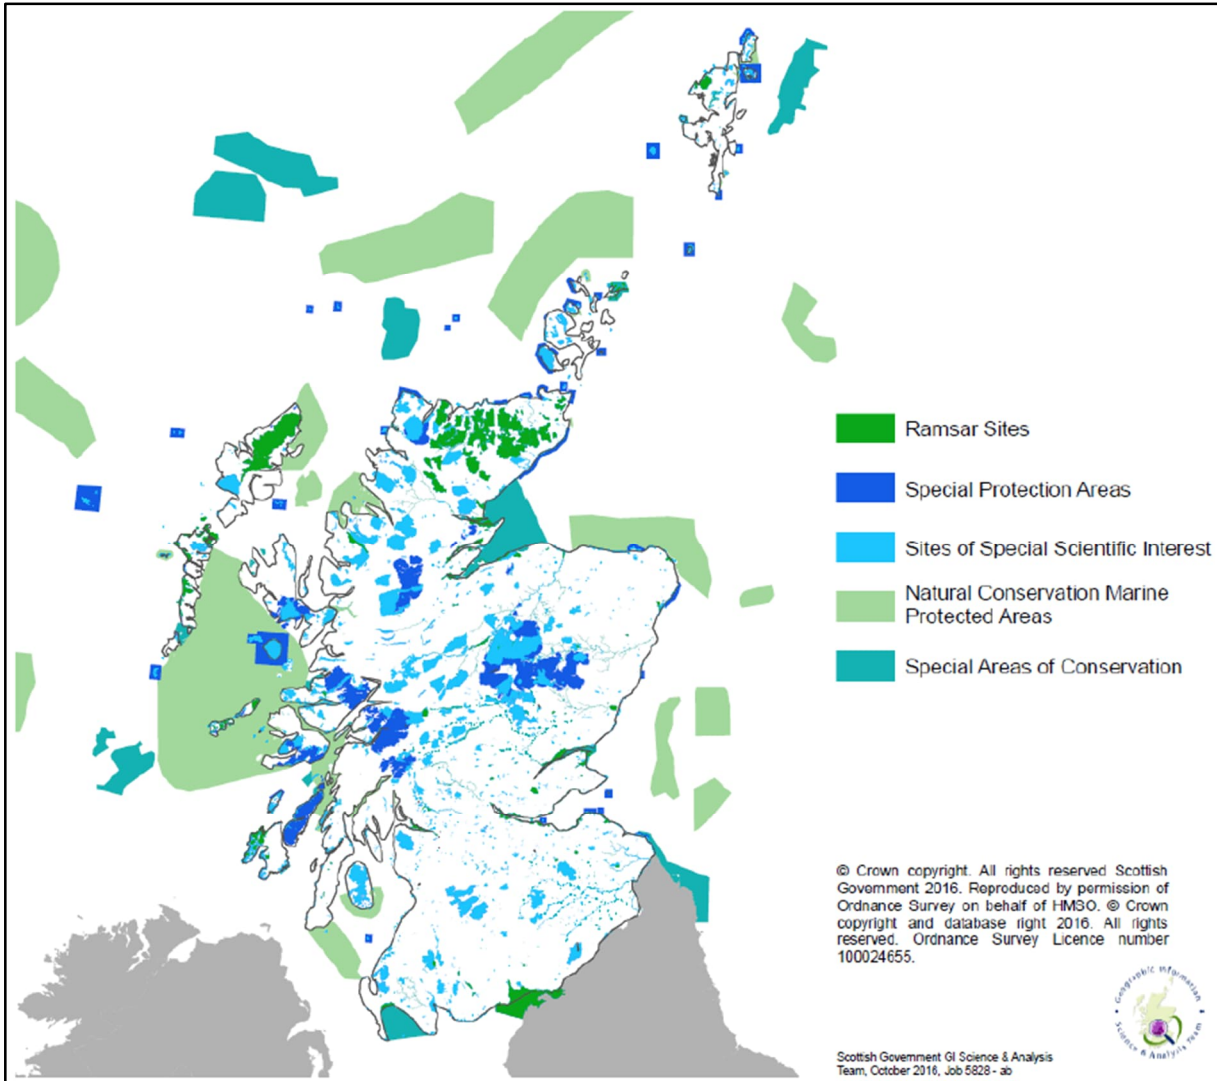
Ramsar Sites

Special Protection Areas

Sites of Special Scientific Interest

Natural Conservation Marine Protected Areas

Special Areas of Conservation

© Crown copyright. All rights reserved Scottish Government 2016. Reproduced by permission of Ordnance Survey on behalf of HMSO. © Crown copyright and database right 2016. All rights reserved. Ordnance Survey Licence number 100024655.

Geographic Information Science & Analysis Team

Scottish Government GI Science & Analysis Team, October 2016, Job 5828 - ab